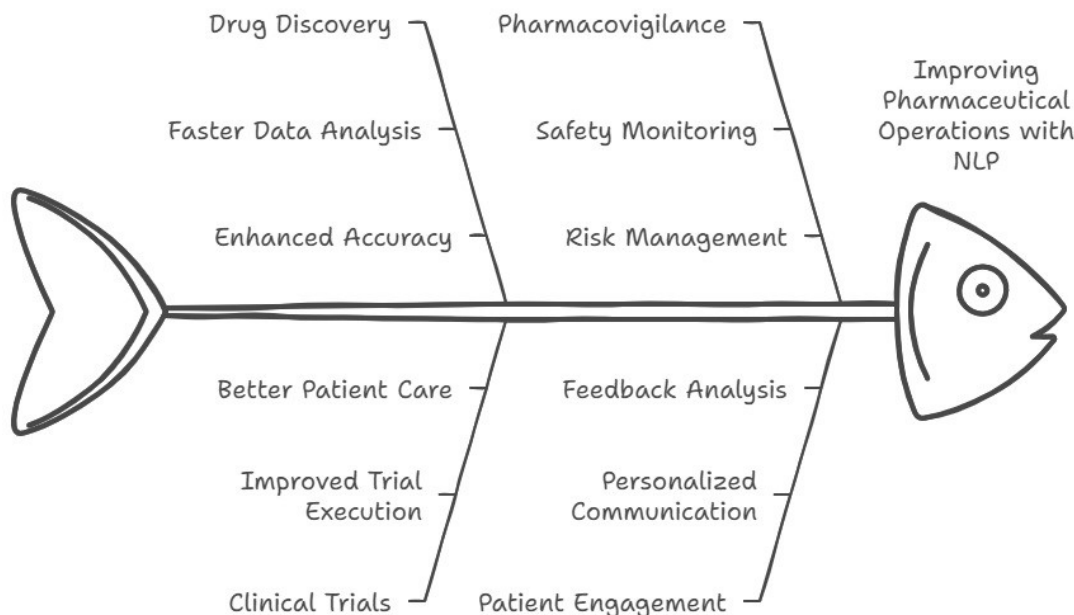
Drug Discovery

Faster Data Analysis

Enhanced Accuracy

Pharmacovigilance

Safety Monitoring

Risk Management

Improving Pharmaceutical Operations with NLP

Better Patient Care

Improved Trial Execution

Clinical Trials

Feedback Analysis

Personalized Communication

Patient Engagement